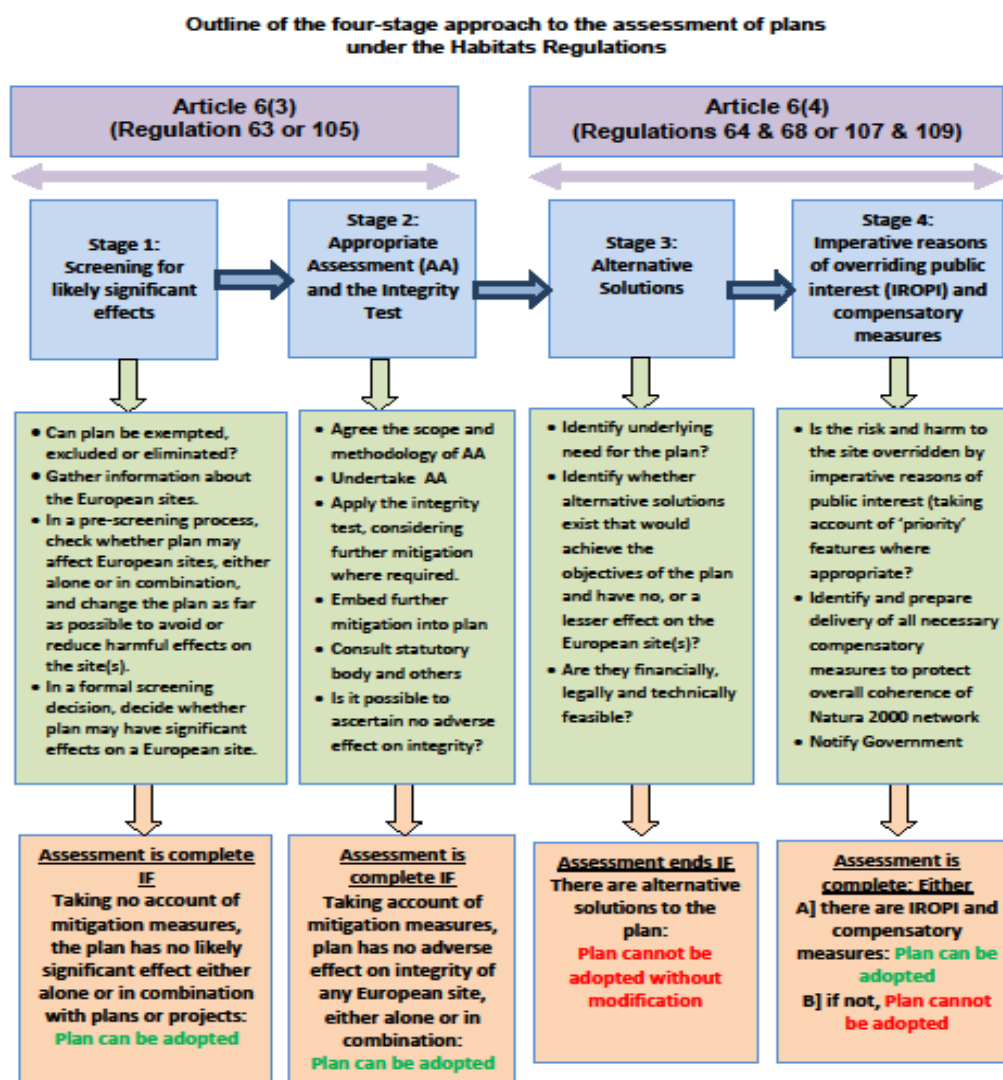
Outline of the four-stage approach to the assessment of plans under the Habitats Regulations

Article 6(3)
(Regulation 63 or 105)

Article 6(4)
(Regulations 64 & 68 or 107 & 109)

Stage 1:
Screening for likely significant effects

Stage 2:
Appropriate Assessment (AA) and the Integrity Test

Stage 3:
Alternative Solutions

Stage 4:
Imperative reasons of overriding public interest (IROPI) and compensatory measures

• Can plan be exempted, excluded or eliminated?
• Gather information about the European sites.
• In a pre-screening process, check whether plan may affect European sites, either alone or in combination, and change the plan as far as possible to avoid or reduce harmful effects on the site(s).
• In a formal screening decision, decide whether plan may have significant effects on a European site.

• Agree the scope and methodology of AA
• Undertake AA
• Apply the integrity test, considering further mitigation where required.
• Embed further mitigation into plan
• Consult statutory body and others
• Is it possible to ascertain no adverse effect on integrity?

• Identify underlying need for the plan?
• Identify whether alternative solutions exist that would achieve the objectives of the plan and have no, or a lesser effect on the European site(s)?
• Are they financially, legally and technically feasible?

• Is the risk and harm to the site overridden by imperative reasons of public interest (taking account of 'priority' features where appropriate?
• Identify and prepare delivery of all necessary compensatory measures to protect overall coherence of Natura 2000 network
• Notify Government

Assessment is complete IF
Taking no account of mitigation measures, the plan has no likely significant effect either alone or in combination with plans or projects:
Plan can be adopted

Assessment is complete IF
Taking account of mitigation measures, plan has no adverse effect on integrity of any European site, either alone or in combination:
Plan can be adopted

Assessment ends IF
There are alternative solutions to the plan:
Plan cannot be adopted without modification

Assessment is complete: Either
A] there are IROPI and compensatory measures: Plan can be adopted
B] if not, Plan cannot be adopted